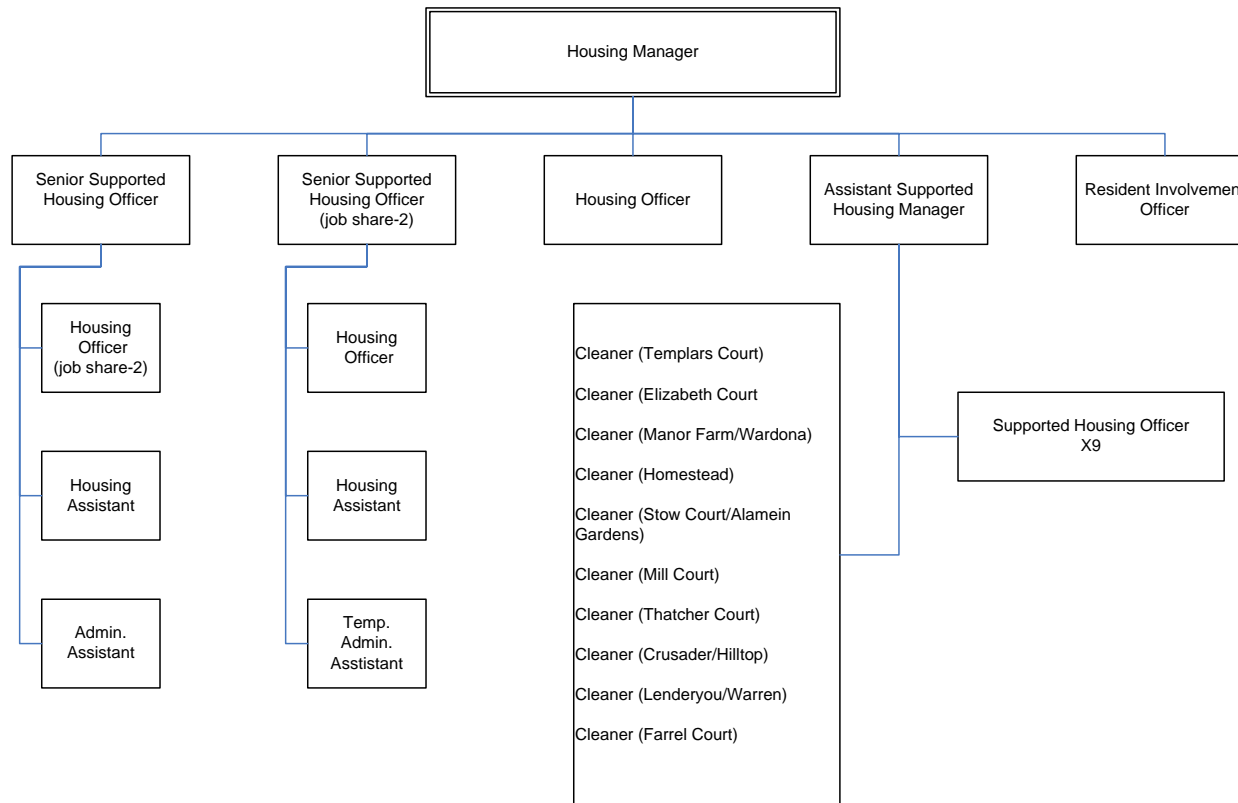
Housing Manager

Senior Supported Housing Officer

Senior Supported Housing Officer (job share-2)

Housing Officer

Assistant Supported Housing Manager

Resident Involvemen Officer

Housing Officer (job share-2)

Housing Assistant

Admin. Assistant

Housing Officer

Housing Assistant

Temp. Admin. Asstistant

Cleaner (Templars Court)

Cleaner (Elizabeth Court

Cleaner (Manor Farm/Wardona)

Cleaner (Homestead)

Cleaner (Stow Court/Alamein Gardens)

Cleaner (Mill Court)

Cleaner (Thatcher Court)

Cleaner (Crusader/Hilltop)

Cleaner (Lenderyou/Warren)

Cleaner (Farrel Court)

Supported Housing Officer X9